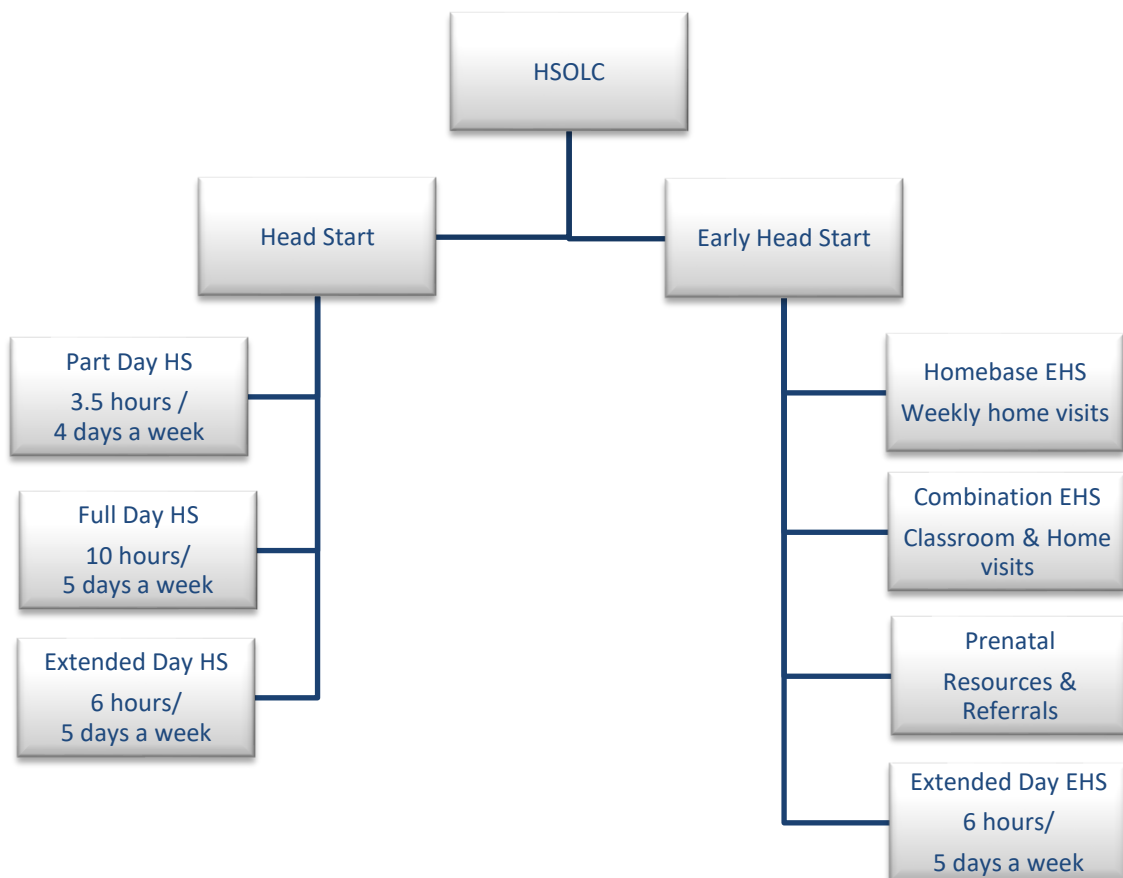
HSOLC

Head Start

Early Head Start

Part Day HS
3.5 hours / 4 days a week

Full Day HS
10 hours/ 5 days a week

Extended Day HS
6 hours/ 5 days a week

Homebase EHS
Weekly home visits

Combination EHS
Classroom & Home visits

Prenatal
Resources & Referrals

Extended Day EHS
6 hours/
5 days a week